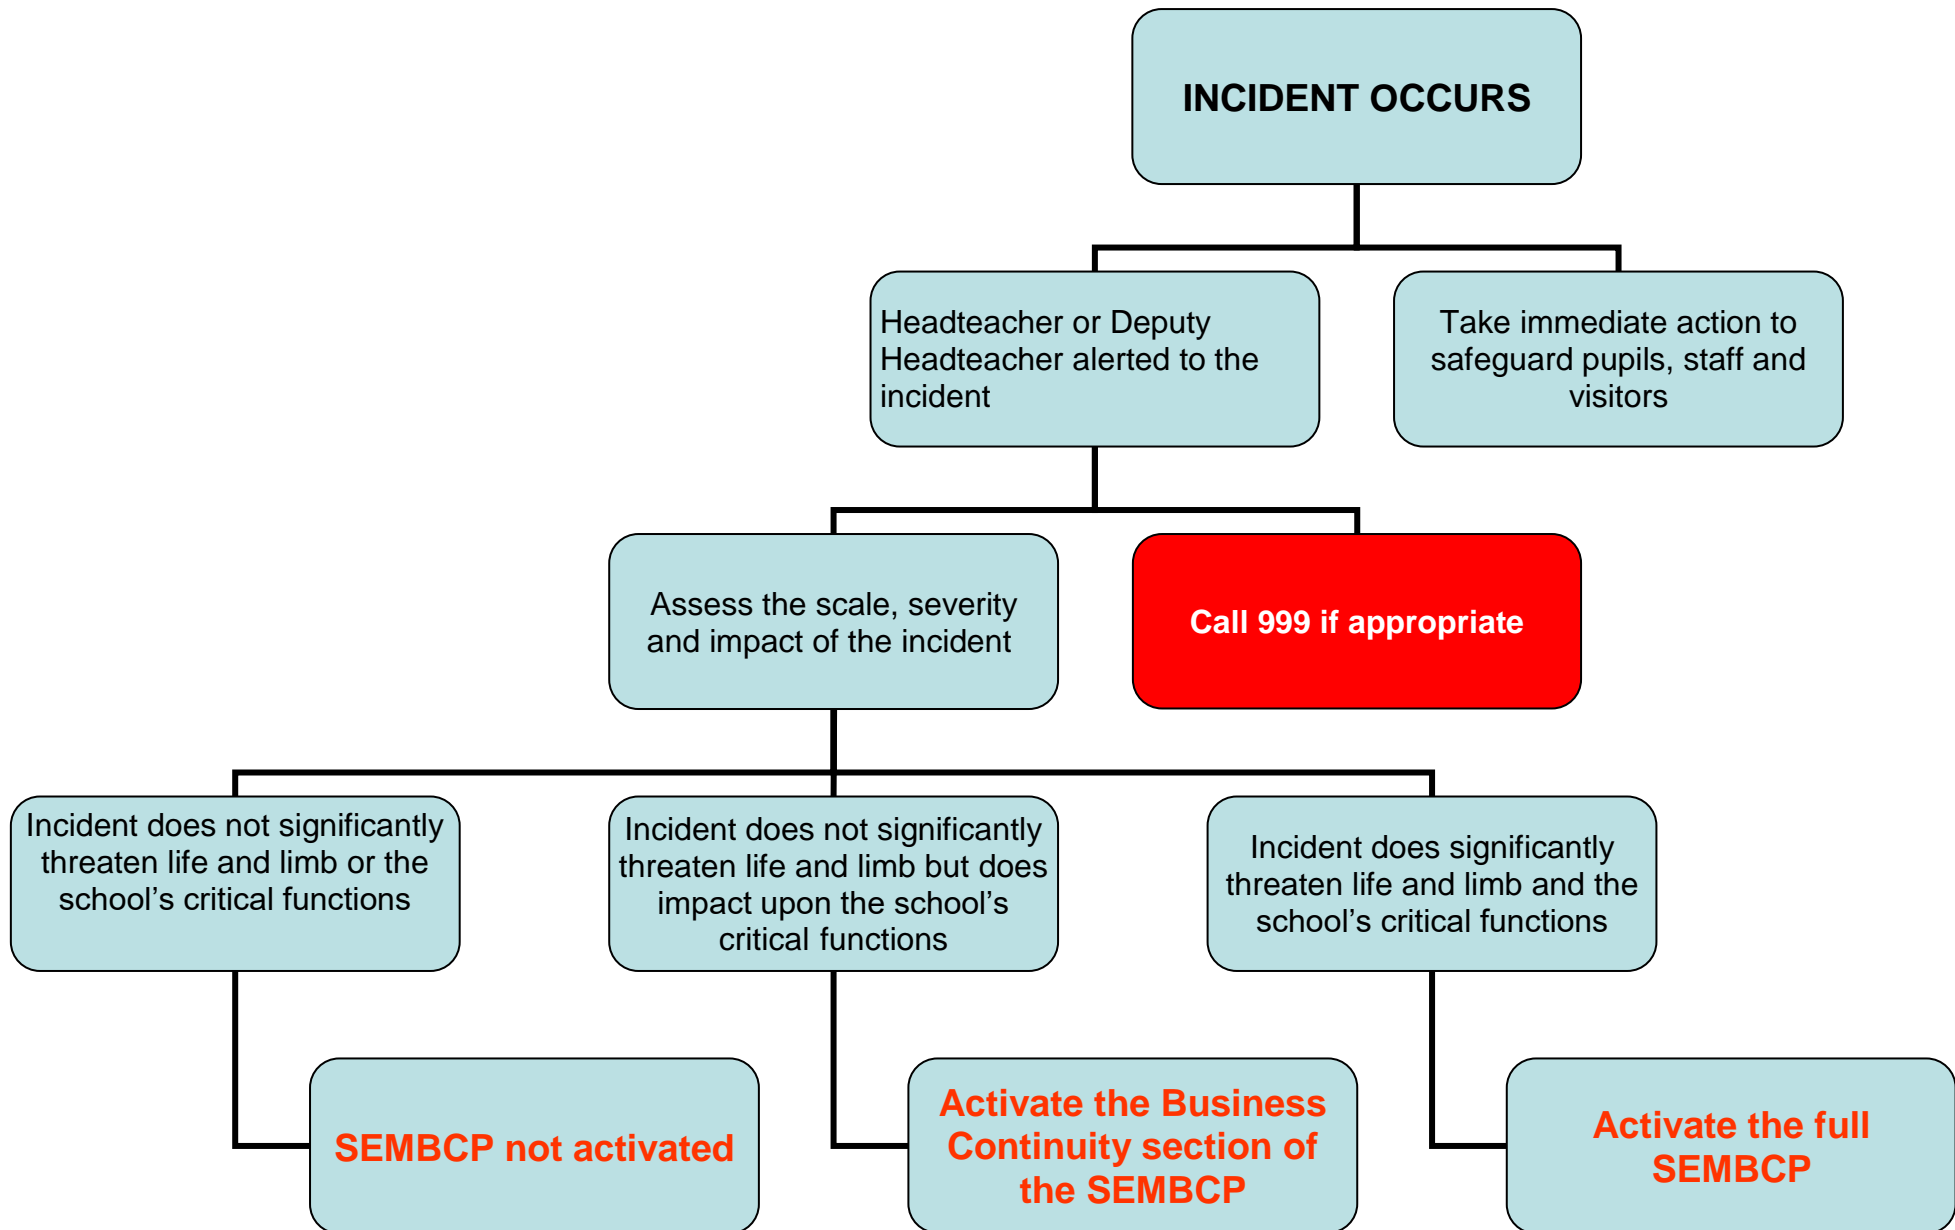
INCIDENT OCCURS

Headteacher or Deputy Headteacher alerted to the incident

Take immediate action to safeguard pupils, staff and visitors

Assess the scale, severity and impact of the incident

Call 999 if appropriate

Incident does not significantly threaten life and limb or the school's critical functions

Incident does not significantly threaten life and limb but does impact upon the school's critical functions

Incident does significantly threaten life and limb and the school's critical functions

SEMBCP not activated

Activate the Business Continuity section of the SEMBCP

Activate the full SEMBCP